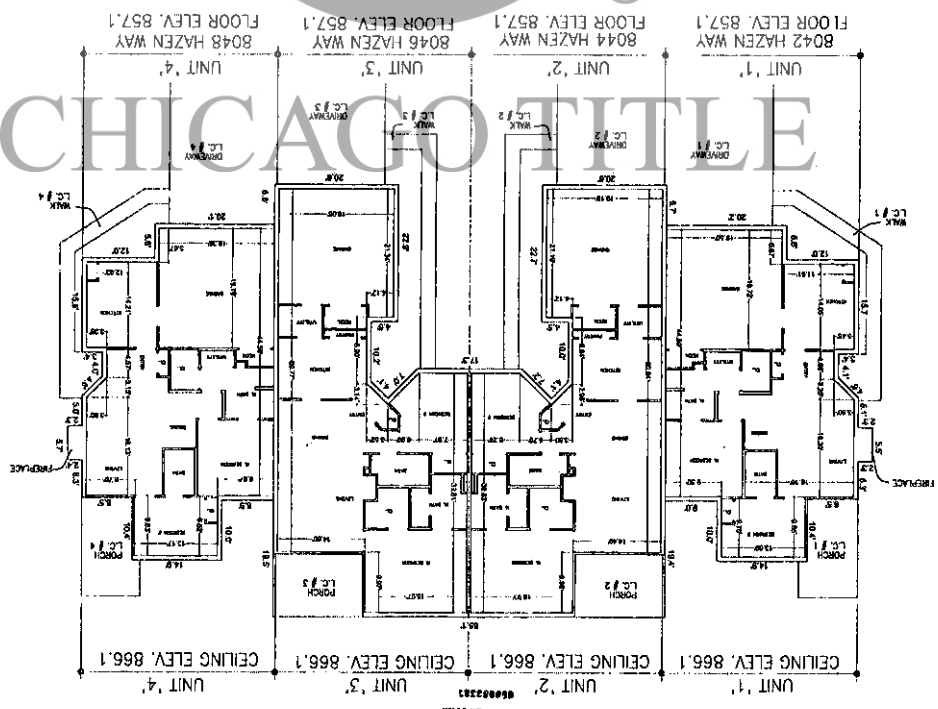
CHICAGO TITLE

UNIT '4'
8048 HAZEN WAY
FLOOR ELEV. 857.1

UNIT '3'
8046 HAZEN WAY
FLOOR ELEV. 857.1

UNIT '2'
8044 HAZEN WAY
FLOOR ELEV. 857.1

UNIT '1'
8042 HAZEN WAY
FLOOR ELEV. 857.1

DRIVEWAY L.C. # 4
WALK L.C. # 4
DRIVEWAY L.C. # 3
WALK L.C. # 3
WALK L.C. # 2
DRIVEWAY L.C. # 2
DRIVEWAY L.C. # 1
WALK L.C. # 1

20.6'
20.6'
20.6'
20.2'
22.2'
22.7'
12.0'
12.0'
17.3'
15.7'
15.6'
7.3'
7.0'
10.7'
10.7'
10.4'
10.6'
14.9'
14.8'
19.6'
19.6'
85.1'
8.5'
8.5'
6.3'
5.5'
4.7'
6.7'
2.4'
2.2'

FIREPLACE
FIREPLACE
PORCH L.C. # 4
PORCH L.C. # 3
PORCH L.C. # 2
PORCH L.C. # 1

UNIT '4'
CEILING ELEV. 866.1

UNIT '3'
CEILING ELEV. 866.1

UNIT '2'
CEILING ELEV. 866.1

UNIT '1'
CEILING ELEV. 866.1

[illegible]